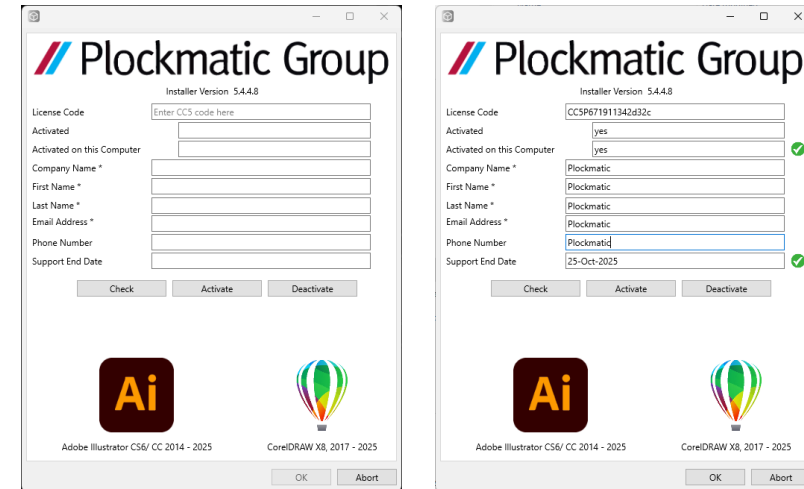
Plockmatic Group
Installer Version 5.4.4.8

License Code
Enter CC5 code here
Activated
Activated on this Computer
Company Name *
First Name *
Last Name *
Email Address *
Phone Number
Support End Date

Check
Activate
Deactivate

Ai
Adobe Illustrator CS6/ CC 2014 - 2025
CorelDRAW X8, 2017 - 2025

OK
Abort

Plockmatic Group
Installer Version 5.4.4.8

License Code
CC5P671911342d32c
Activated
yes
Activated on this Computer
yes
Company Name *
Plockmatic
First Name *
Plockmatic
Last Name *
Plockmatic
Email Address *
Plockmatic
Phone Number
Plockmatic
Support End Date
25-Oct-2025

Check
Activate
Deactivate

Ai
Adobe Illustrator CS6/ CC 2014 - 2025
CorelDRAW X8, 2017 - 2025

OK
Abort